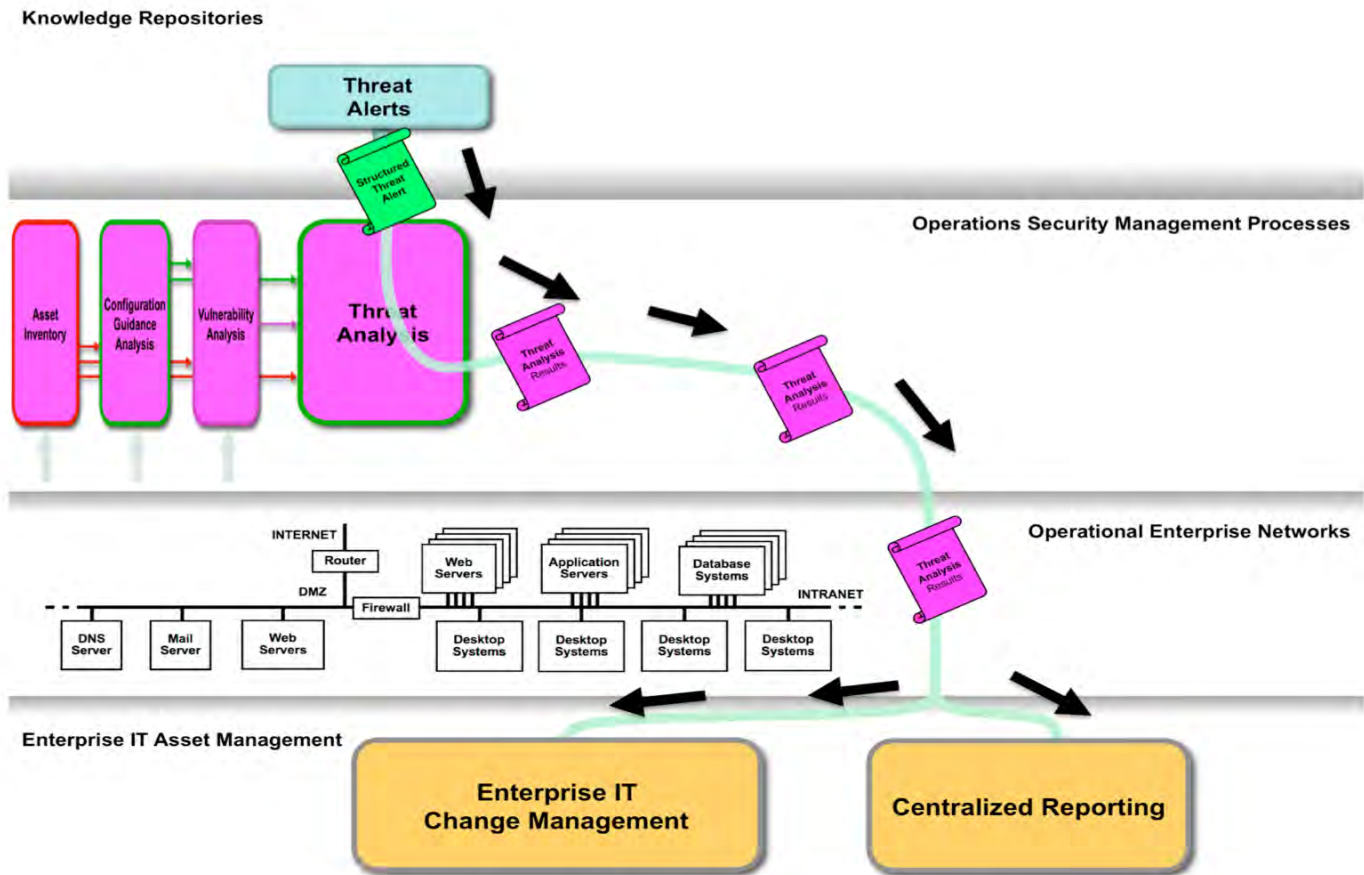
Knowledge Repositories

Threat Alerts

Structured Threat Alert

Operations Security Management Processes

Asset Inventory

Configuration Guidance Analysis

Vulnerability Analysis

Threat Analysis

Threat Analysis Results

Threat Analysis Results

Threat Analysis Results

Operational Enterprise Networks

INTERNET

Router

DMZ

Firewall

Web Servers

Application Servers

Database Systems

INTRANET

DNS Server

Mail Server

Web Servers

Desktop Systems

Desktop Systems

Desktop Systems

Desktop Systems

Enterprise IT Asset Management

Enterprise IT Change Management

Centralized Reporting